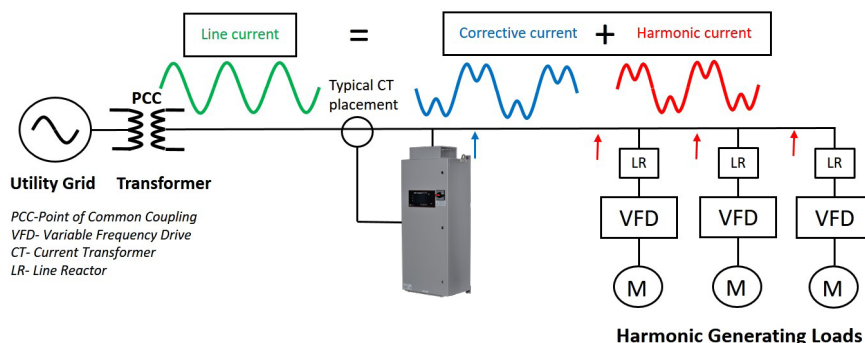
Line current

=

Corrective current + Harmonic current

PCC

Typical CT placement

Utility Grid

Transformer

PCC-Point of Common Coupling
VFD- Variable Frequency Drive
CT- Current Transformer
LR- Line Reactor

LR

LR

LR

VFD

VFD

VFD

M

M

M

Harmonic Generating Loads